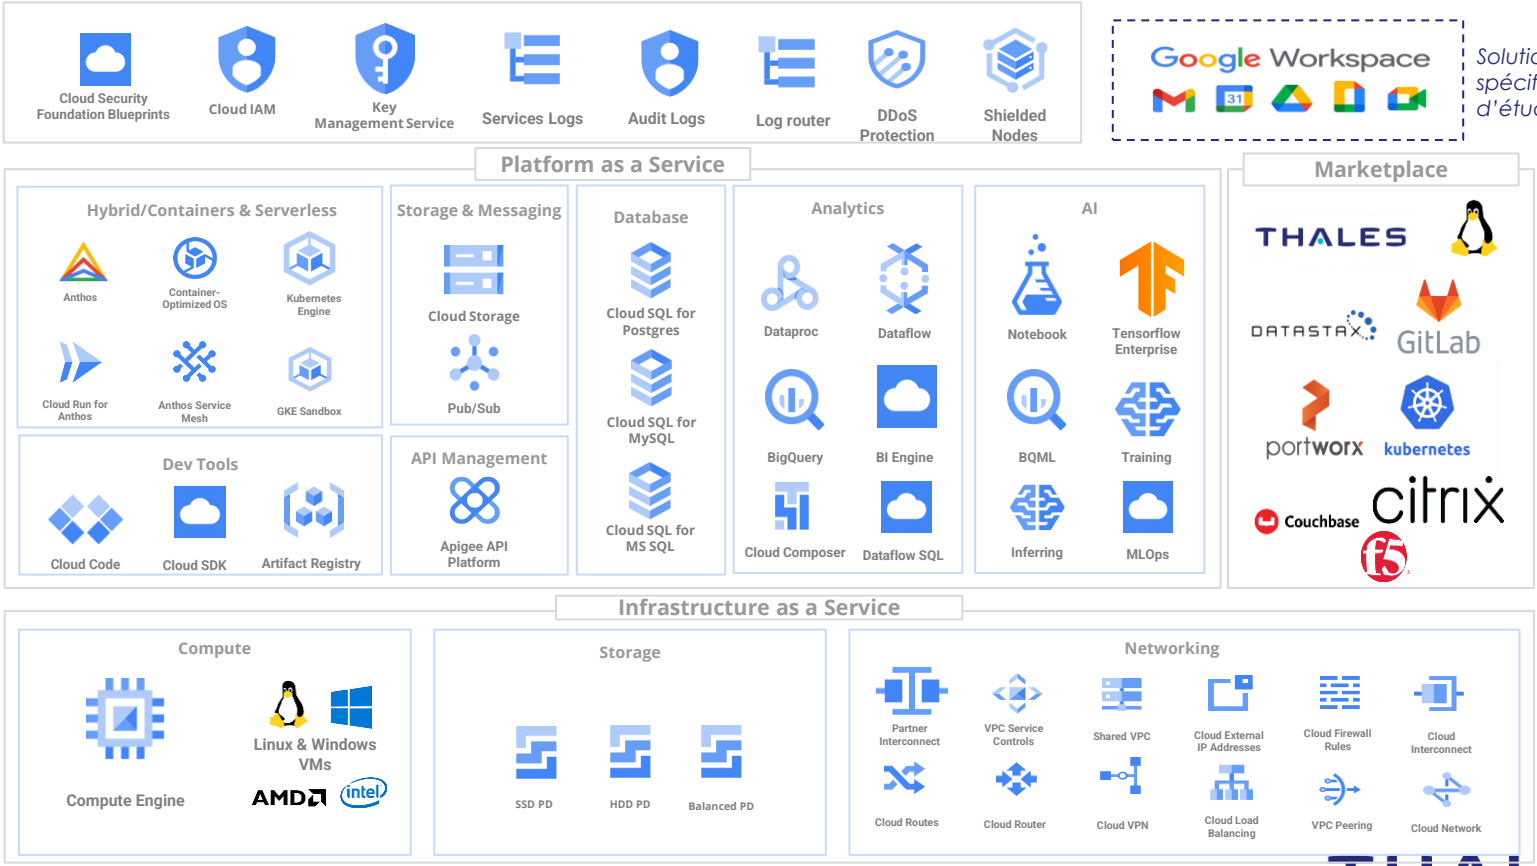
Cloud Security Foundation Blueprints
Cloud IAM
Key Management Service
Services Logs
Audit Logs
Log router
DDoS Protection
Shielded Nodes

Google Workspace

Solutio spécif d'étu

Platform as a Service

Hybrid/Containers & Serverless
Anthos
Container-Optimized OS
Kubernetes Engine
Cloud Run for Anthos
Anthos Service Mesh
GKE Sandbox

Storage & Messaging
Cloud Storage
Pub/Sub

Database
Cloud SQL for Postgres
Cloud SQL for MySQL
Cloud SQL for MS SQL

Analytics
Dataproc
Dataflow
BigQuery
BI Engine
Cloud Composer
Dataflow SQL

AI
Notebook
Tensorflow Enterprise
BQML
Training
Inferring
MLOps

Dev Tools
Cloud Code
Cloud SDK
Artifact Registry

API Management
Apigee API Platform

Marketplace
THALES
DATASTAX
GitLab
portworx
kubernetes
Couchbase
citrix
f5

Infrastructure as a Service

Compute
Compute Engine
Linux & Windows VMs
AMD
intel

Storage
SSD PD
HDD PD
Balanced PD

Networking
Partner Interconnect
VPC Service Controls
Shared VPC
Cloud External IP Addresses
Cloud Firewall Rules
Cloud Interconnect
Cloud Routes
Cloud Router
Cloud VPN
Cloud Load Balancing
VPC Peering
Cloud Network